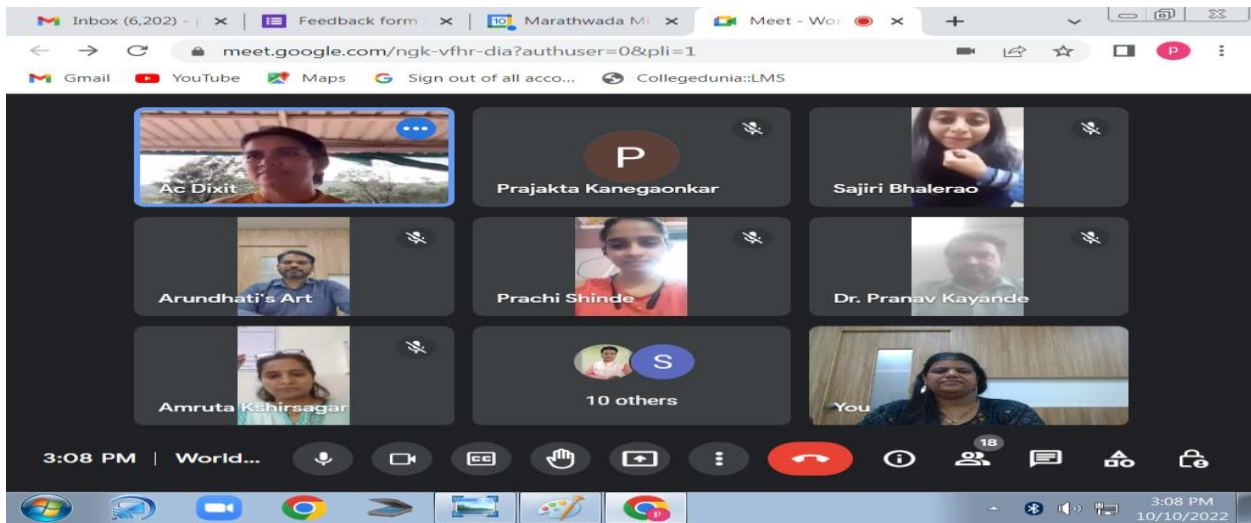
Inbox (6,202) - | ×
Feedback form ×
10 Marathwada M ×
Meet - Wor ×
+

meet.google.com/ngk-vfhr-dia?authuser=0&pli=1

P

Gmail YouTube Maps Sign out of all acco... Collegedunia::LMS

Ac Dixit

P
Prajakta Kanegaonkar

Sajiri Bhalerao

Arundhati's Art

Prachi Shinde

Dr. Pranav Kayande

Amruta Kshirsagar

S
10 others

You

3:08 PM | World...

18

3:08 PM
10/10/2022